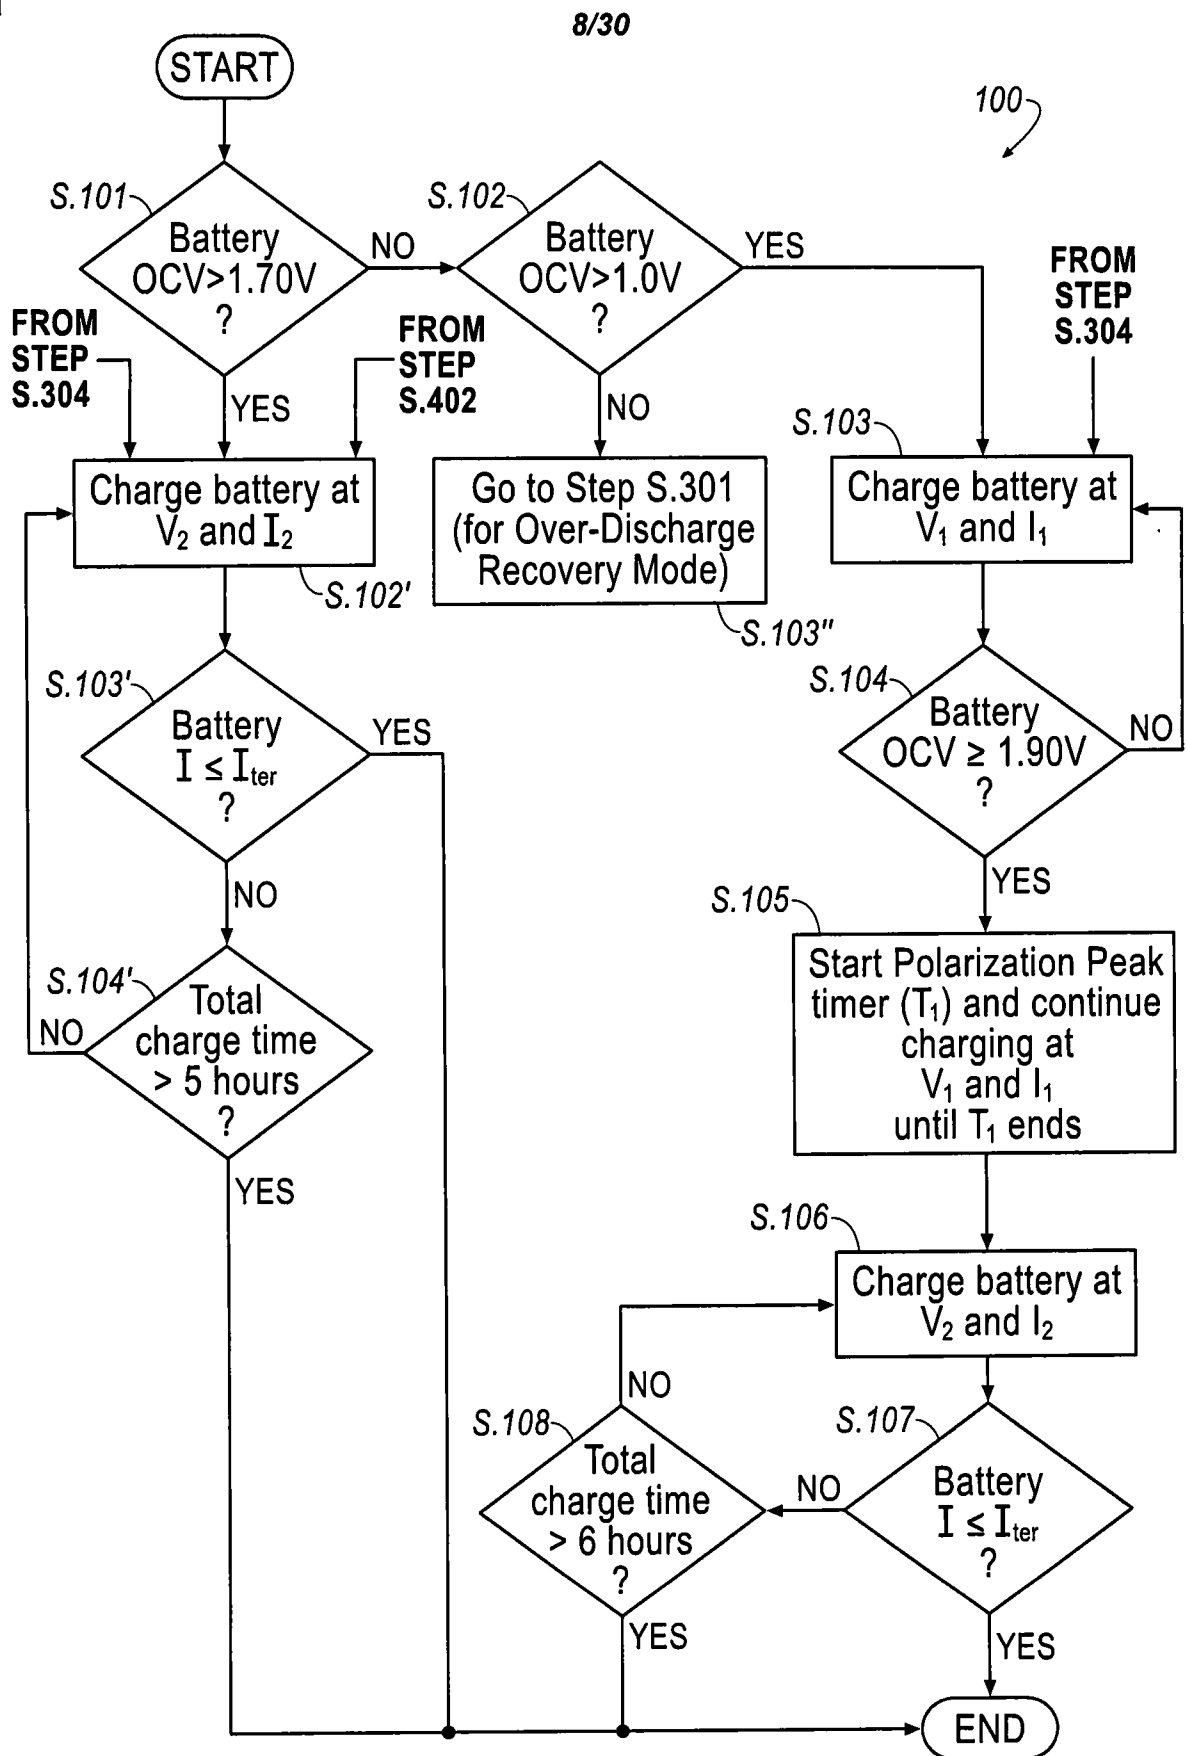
8/30

START

100

S.101

Battery OCV>1.70V ?

NO

S.102

Battery OCV>1.0V ?

YES

FROM STEP S.304

FROM STEP S.304

FROM STEP S.402

YES

NO

S.103

Charge battery at $V_2$ and $I_2$

Go to Step S.301 (for Over-Discharge Recovery Mode)

Charge battery at $V_1$ and $I_1$

S.102'

S.103"

S.103'

S.104

Battery $I \leq I_{ter}$ ?

YES

Battery OCV ≥ 1.90V ?

NO

NO

YES

S.105

S.104'

Total charge time > 5 hours ?

NO

Start Polarization Peak timer ($T_1$) and continue charging at $V_1$ and $I_1$ until $T_1$ ends

YES

S.106

Charge battery at $V_2$ and $I_2$

NO

S.108

S.107

Total charge time > 6 hours ?

NO

Battery $I \leq I_{ter}$ ?

YES

YES

END